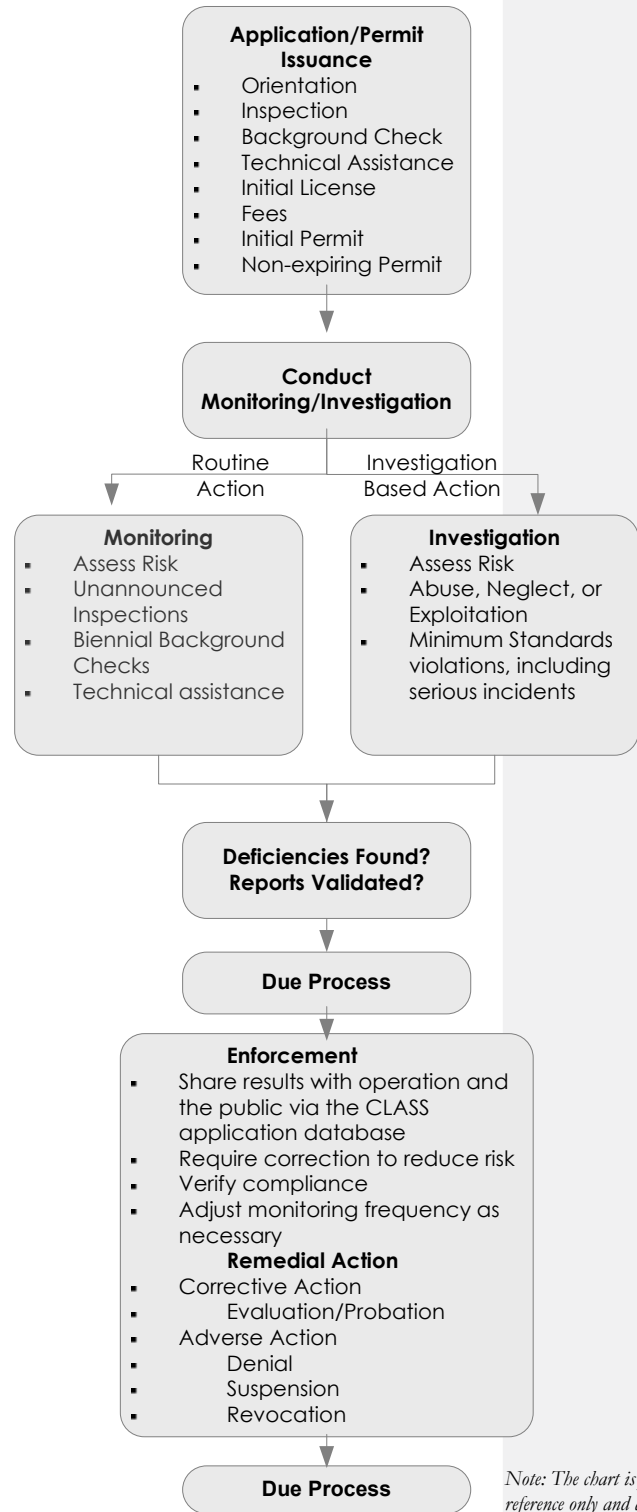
**Application/Permit Issuance**
- Orientation
- Inspection
- Background Check
- Technical Assistance
- Initial License
- Fees
- Initial Permit
- Non-expiring Permit

**Conduct Monitoring/Investigation**

Routine Action

Investigation Based Action

**Monitoring**
- Assess Risk
- Unannounced Inspections
- Biennial Background Checks
- Technical assistance

**Investigation**
- Assess Risk
- Abuse, Neglect, or Exploitation
- Minimum Standards violations, including serious incidents

**Deficiencies Found? Reports Validated?**

**Due Process**

**Enforcement**
- Share results with operation and the public via the CLASS application database
- Require correction to reduce risk
- Verify compliance
- Adjust monitoring frequency as necessary

**Remedial Action**
- Corrective Action
- Evaluation/Probation
- Adverse Action
- Denial
- Suspension
- Revocation

**Due Process**

*Note: The chart is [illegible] reference only and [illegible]*